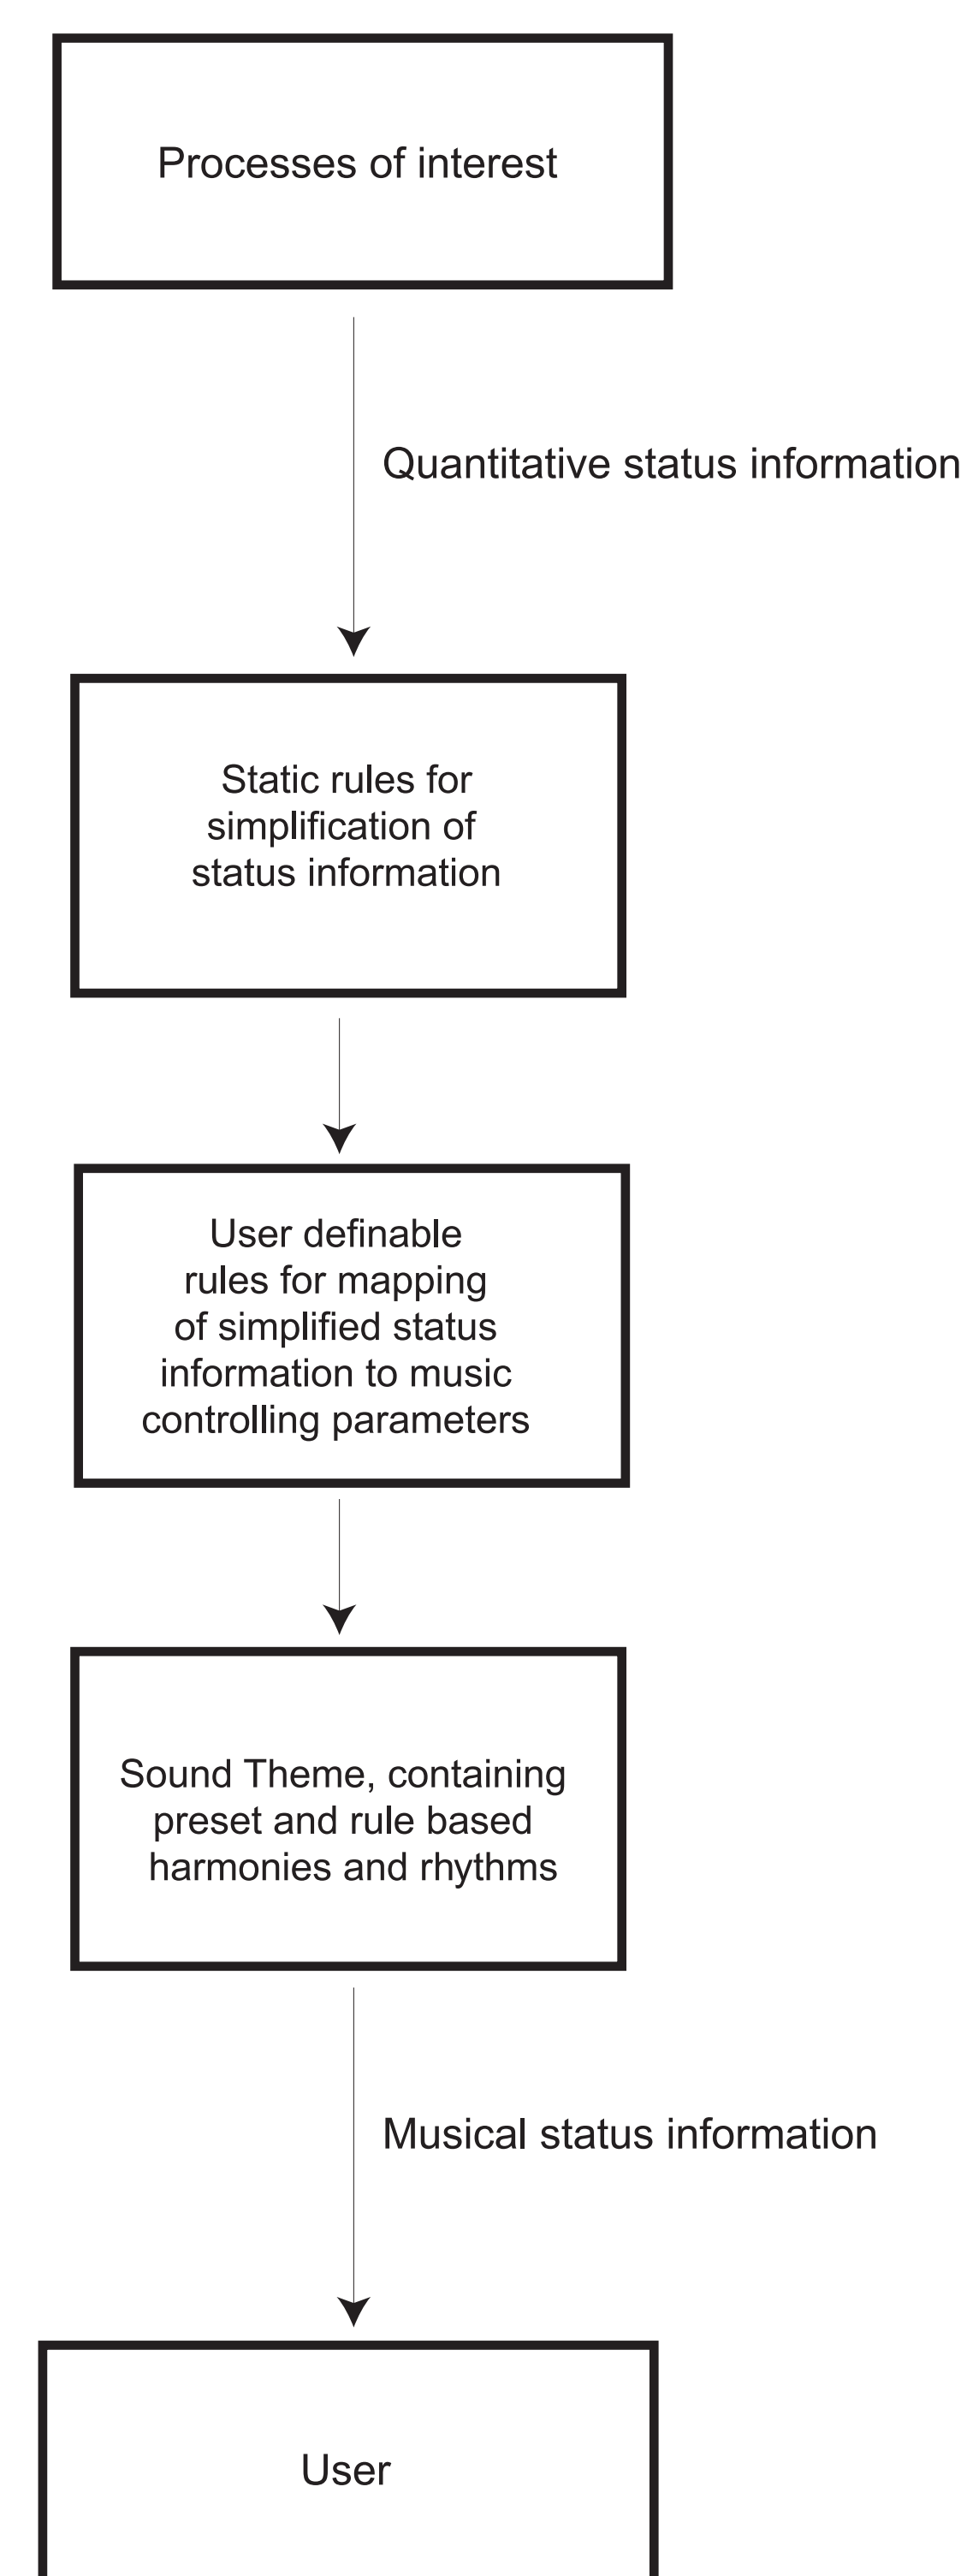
Processes of interest

Quantitative status information

Static rules for simplification of status information

User definable rules for mapping of simplified status information to music controlling parameters

Sound Theme, containing preset and rule based harmonies and rhythms

Musical status information

User